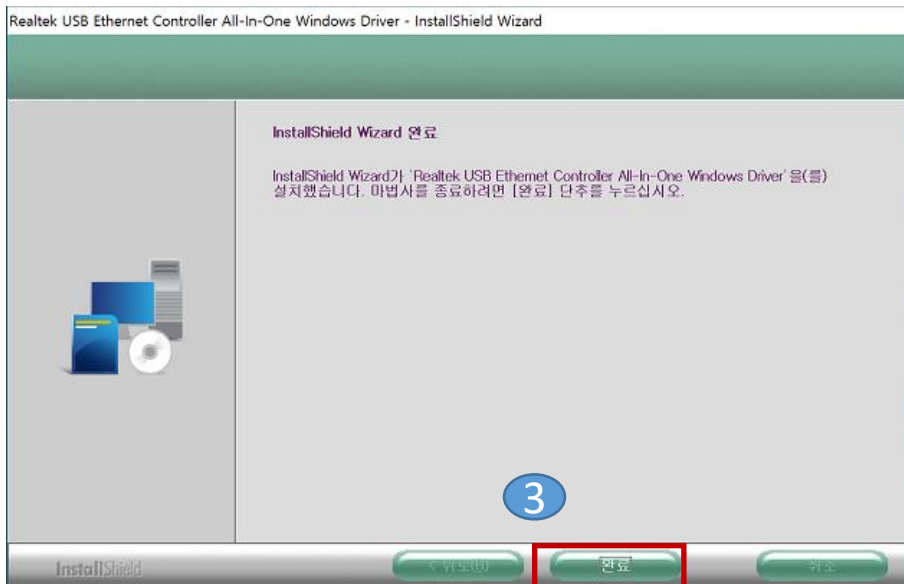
Realtek USB Ethernet Controller All-In-One Windows Driver - InstallShield Wizard

InstallShield Wizard 완료

InstallShield Wizard가 'Realtek USB Ethernet Controller All-In-One Windows Driver'을(를) 설치했습니다. 마법사를 종료하려면 [완료] 단추를 누르십시오.

3

InstallShield

< 뒤로(B)

완료

취소